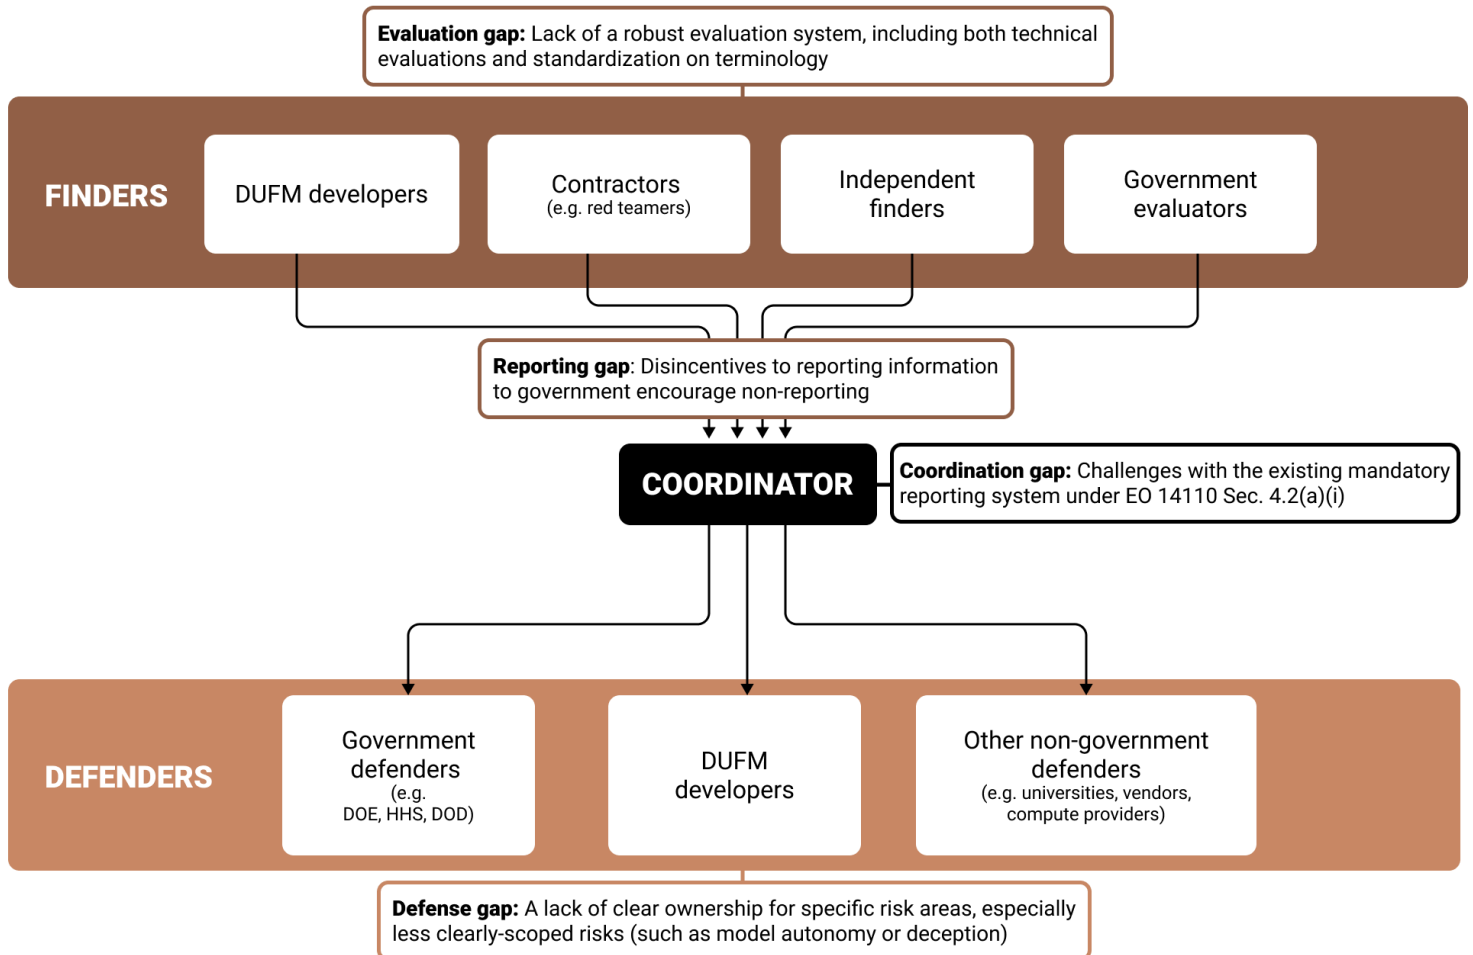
**Evaluation gap:** Lack of a robust evaluation system, including both technical evaluations and standardization on terminology

FINDERS

DUFM developers

Contractors
(e.g. red teamers)

Independent finders

Government evaluators

**Reporting gap**: Disincentives to reporting information to government encourage non-reporting

COORDINATOR

**Coordination gap:** Challenges with the existing mandatory reporting system under EO 14110 Sec. 4.2(a)(i)

DEFENDERS

Government defenders
(e.g. DOE, HHS, DOD)

DUFM developers

Other non-government defenders
(e.g. universities, vendors, compute providers)

**Defense gap:** A lack of clear ownership for specific risk areas, especially less clearly-scoped risks (such as model autonomy or deception)